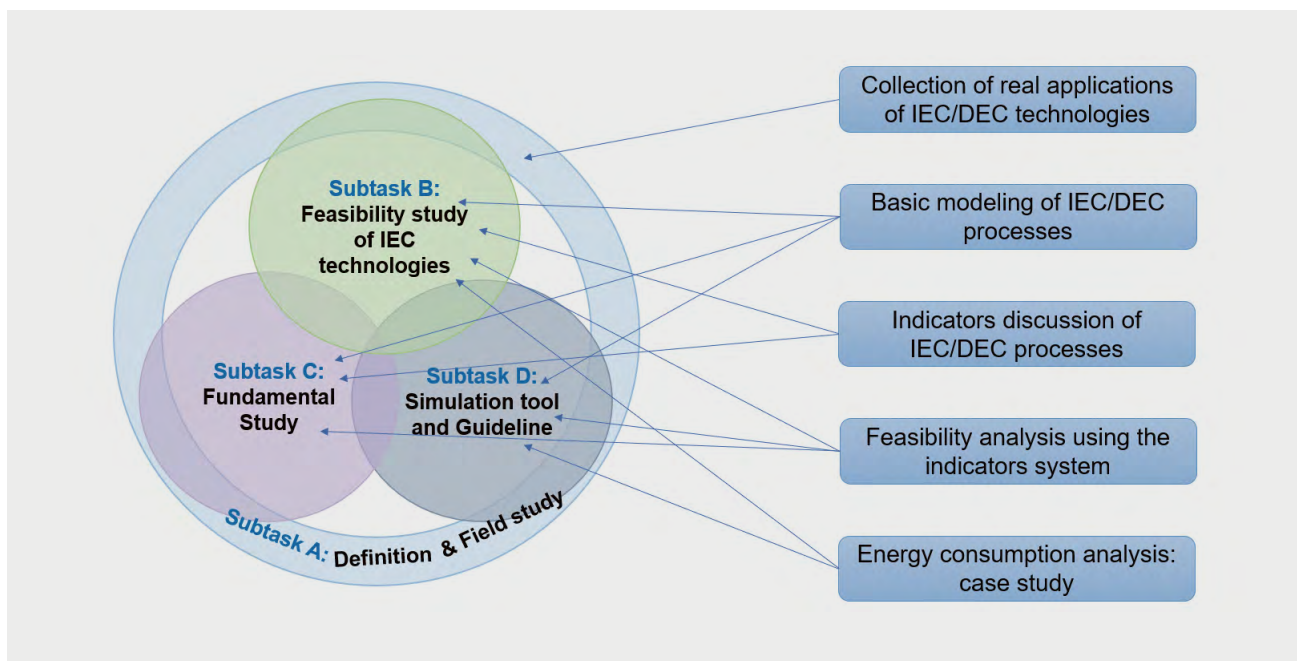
Subtask B:
Feasibility study of IEC technologies

Subtask C:
Fundamental Study

Subtask D:
Simulation tool and Guideline

Subtask A: Definition & Field study

Collection of real applications of IEC/DEC technologies

Basic modeling of IEC/DEC processes

Indicators discussion of IEC/DEC processes

Feasibility analysis using the indicators system

Energy consumption analysis: case study